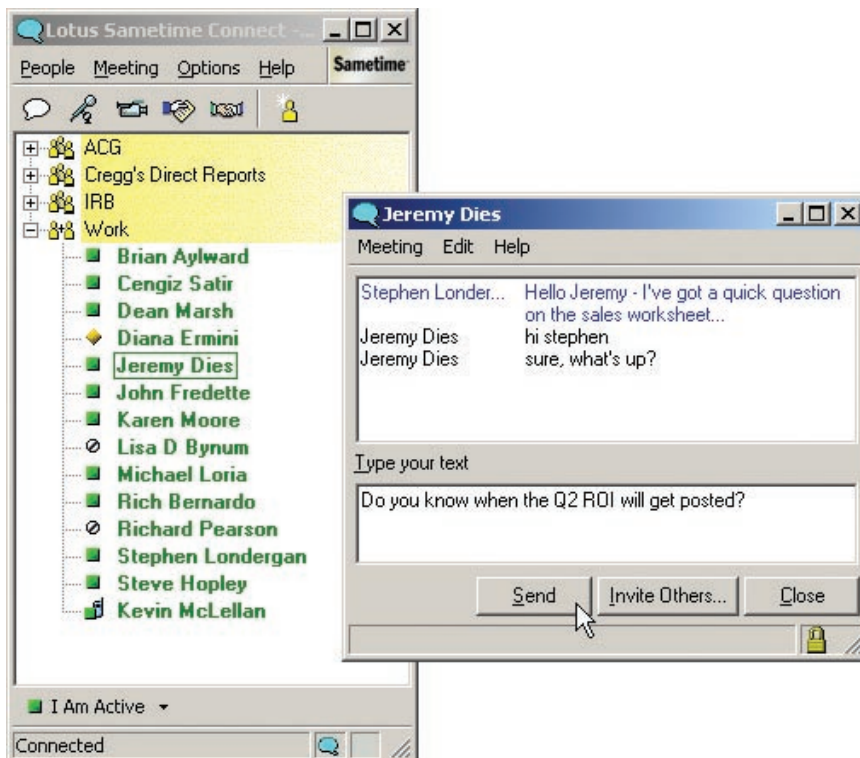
Lotus Sametime Connect - ...

People Meeting Options Help Sametime

ACG
Cregg's Direct Reports
IRB
Work
Brian Aylward
Cengiz Satir
Dean Marsh
Diana Ermini
Jeremy Dies
John Fredette
Karen Moore
Lisa D Bynum
Michael Loria
Rich Bernardo
Richard Pearson
Stephen Londergan
Steve Hopley
Kevin McLellan

I Am Active

Connected

Jeremy Dies

Meeting Edit Help

| | |
|---|---|
| Stephen Londer... | Hello Jeremy - I've got a quick question on the sales worksheet... |
| Jeremy Dies | hi stephen |
| Jeremy Dies | sure, what's up? |

Type your text

Do you know when the Q2 ROI will get posted?

Send Invite Others... Close